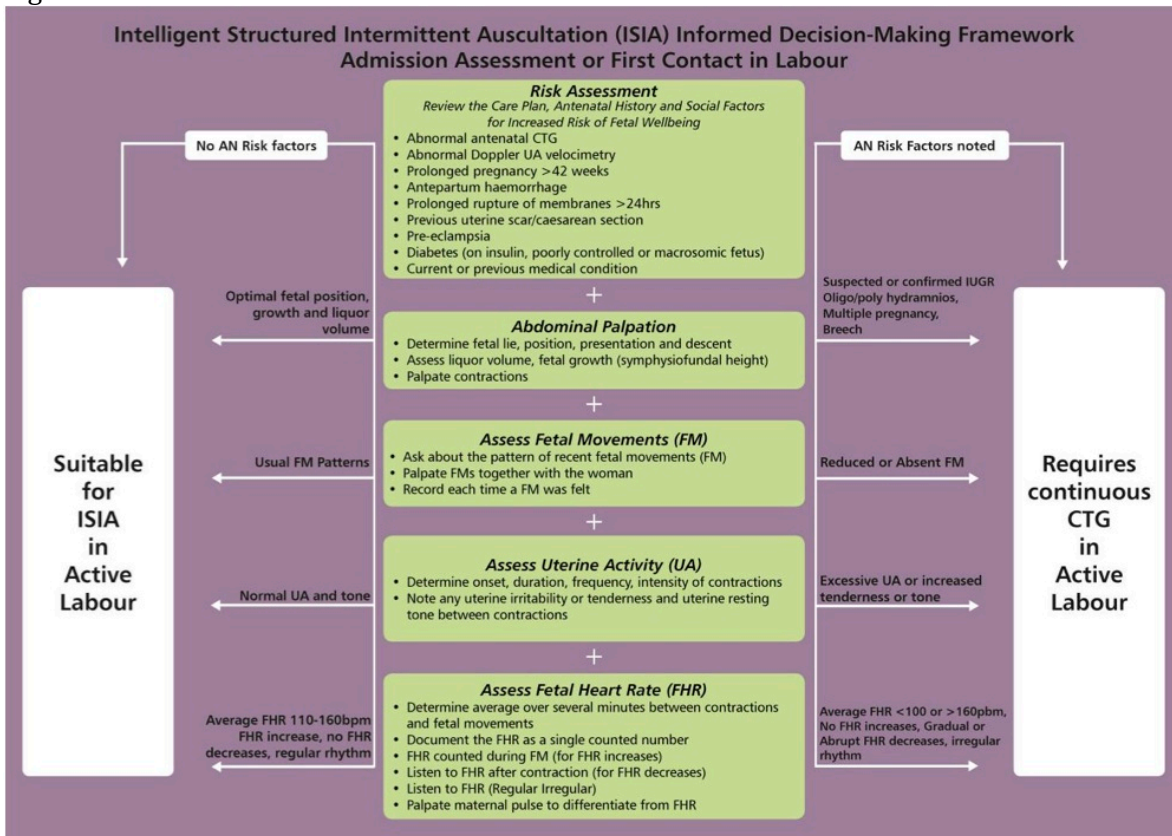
Intelligent Structured Intermittent Auscultation (ISIA) Informed Decision-Making Framework
Admission Assessment or First Contact in Labour

No AN Risk factors

AN Risk Factors noted

Risk Assessment
Review the Care Plan, Antenatal History and Social Factors for Increased Risk of Fetal Wellbeing
• Abnormal antenatal CTG
• Abnormal Doppler UA velocimetry
• Prolonged pregnancy >42 weeks
• Antepartum haemorrhage
• Prolonged rupture of membranes >24hrs
• Previous uterine scar/caesarean section
• Pre-eclampsia
• Diabetes (on insulin, poorly controlled or macrosomic fetus)
• Current or previous medical condition

+

Optimal fetal position, growth and liquor volume

Abdominal Palpation
• Determine fetal lie, position, presentation and descent
• Assess liquor volume, fetal growth (symphysiofundal height)
• Palpate contractions

Suspected or confirmed IUGR
Oligo/poly hydramnios,
Multiple pregnancy,
Breech

+

Usual FM Patterns

Assess Fetal Movements (FM)
• Ask about the pattern of recent fetal movements (FM)
• Palpate FMs together with the woman
• Record each time a FM was felt

Reduced or Absent FM

+

Normal UA and tone

Assess Uterine Activity (UA)
• Determine onset, duration, frequency, intensity of contractions
• Note any uterine irritability or tenderness and uterine resting tone between contractions

Excessive UA or increased tenderness or tone

+

Average FHR 110-160bpm FHR increase, no FHR decreases, regular rhythm

Assess Fetal Heart Rate (FHR)
• Determine average over several minutes between contractions and fetal movements
• Document the FHR as a single counted number
• FHR counted during FM (for FHR increases)
• Listen to FHR after contraction (for FHR decreases)
• Listen to FHR (Regular Irregular)
• Palpate maternal pulse to differentiate from FHR

Average FHR <100 or >160pbm, No FHR increases, Gradual or Abrupt FHR decreases, irregular rhythm

Suitable for ISIA in Active Labour

Requires continuous CTG in Active Labour